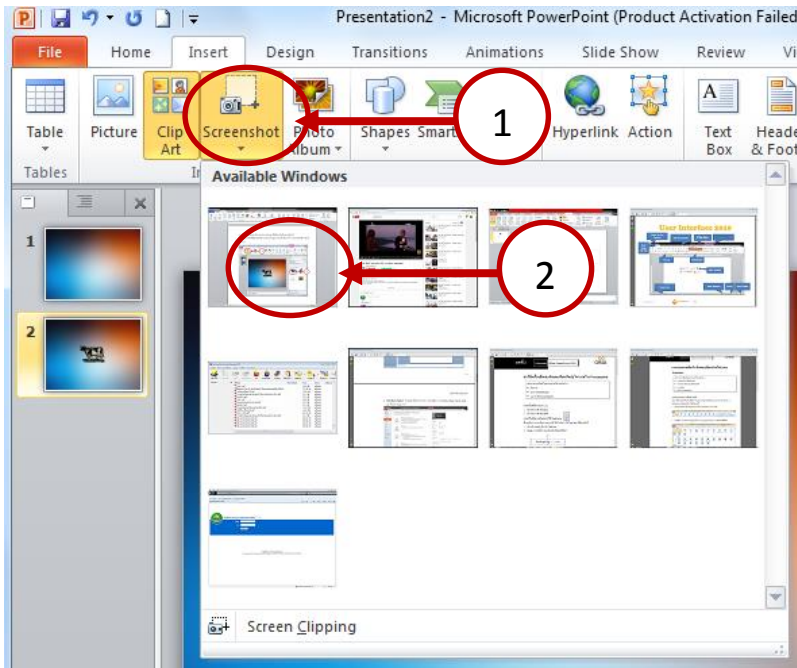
Presentation2 - Microsoft PowerPoint (Product Activation Failed

File Home Insert Design Transitions Animations Slide Show Review Vi

Table Picture Clip Art Screenshot Photo Album Shapes Smart Hyperlink Action Text Box Heade & Foot

Tables

1

2

Available Windows

1

2

Screen Clipping